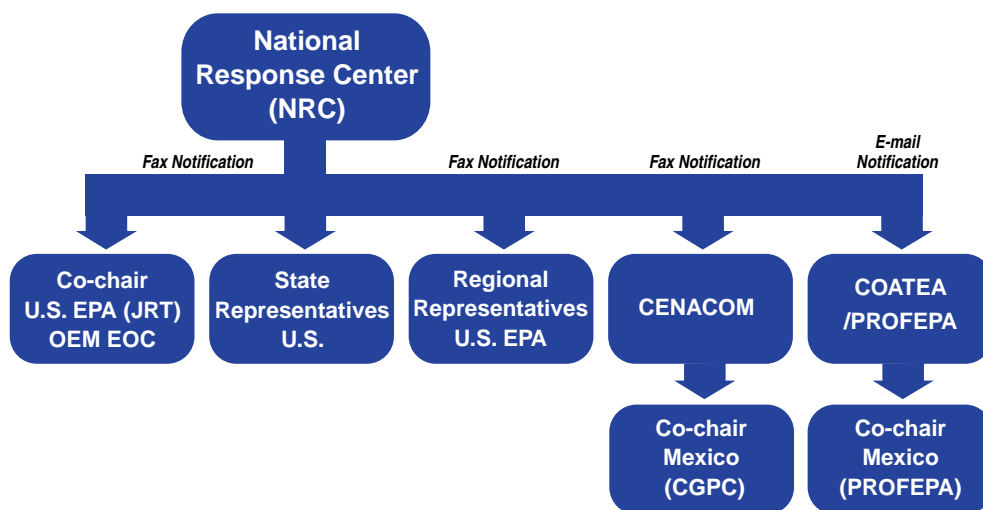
National Response Center (NRC)

Fax Notification

Fax Notification

Fax Notification

E-mail Notification

Co-chair U.S. EPA (JRT) OEM EOC

State Representatives U.S.

Regional Representatives U.S. EPA

CENACOM

COATEA /PROFEPA

Co-chair Mexico (CGPC)

Co-chair Mexico (PROFEPA)